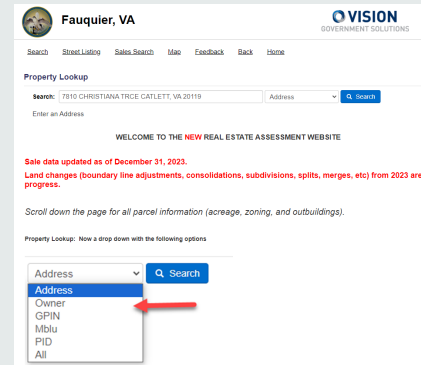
Fauquier, VA

VISION
GOVERNMENT SOLUTIONS

Search Street Listing Sales Search Map Feedback Back Home

Property Lookup

Search: 7810 CHRISTIANA TRCE CATLETT, VA 20119 Address Search

Enter an Address

WELCOME TO THE NEW REAL ESTATE ASSESSMENT WEBSITE

Sale data updated as of December 31, 2023.

Land changes (boundary line adjustments, consolidations, subdivisions, splits, merges, etc) from 2023 are progress.

Scroll down the page for all parcel information (acreage, zoning, and outbuildings).

Property Lookup: Now a drop down with the following options

Address Search

Address
Owner
GPIN
Mblu
PID
All